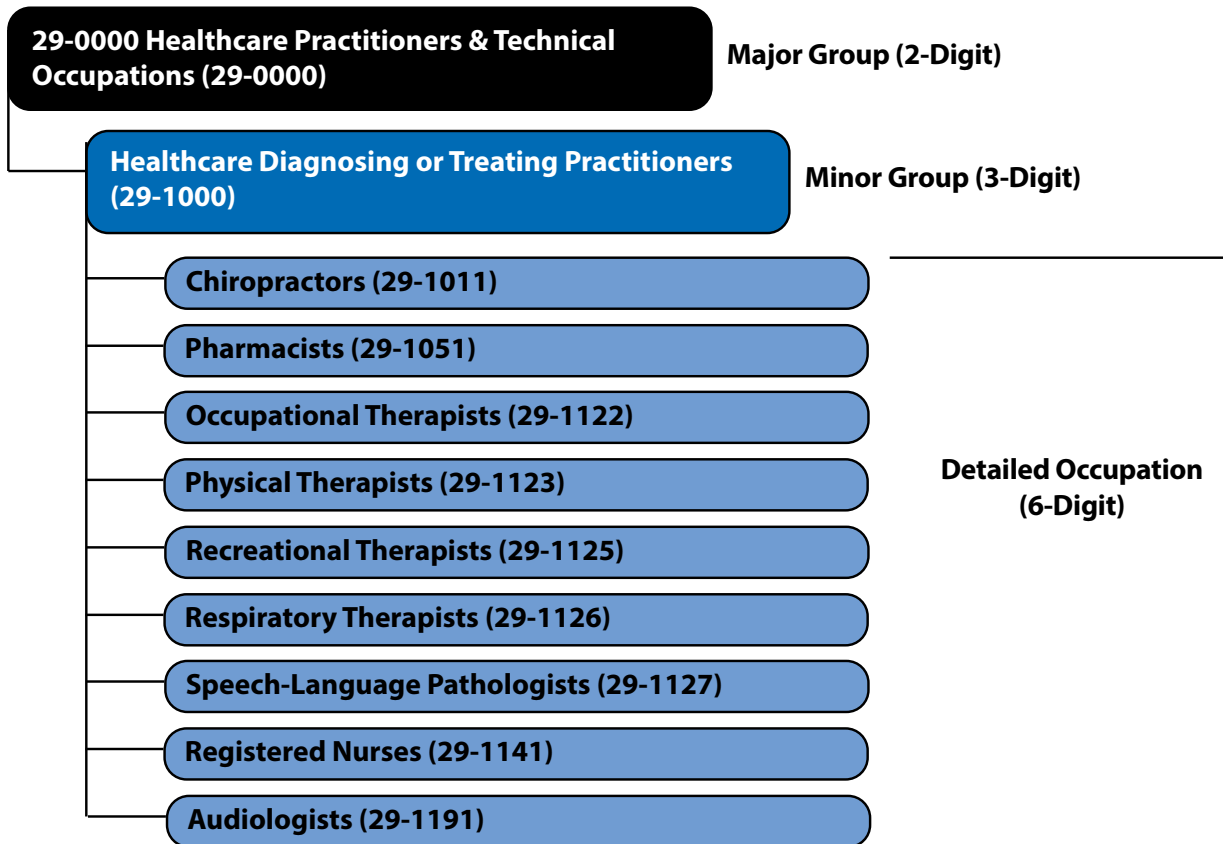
29-0000 Healthcare Practitioners & Technical Occupations (29-0000)

Major Group (2-Digit)

Healthcare Diagnosing or Treating Practitioners (29-1000)

Minor Group (3-Digit)

Chiropractors (29-1011)

Pharmacists (29-1051)

Occupational Therapists (29-1122)

Physical Therapists (29-1123)

Recreational Therapists (29-1125)

Respiratory Therapists (29-1126)

Speech-Language Pathologists (29-1127)

Registered Nurses (29-1141)

Audiologists (29-1191)

Detailed Occupation (6-Digit)